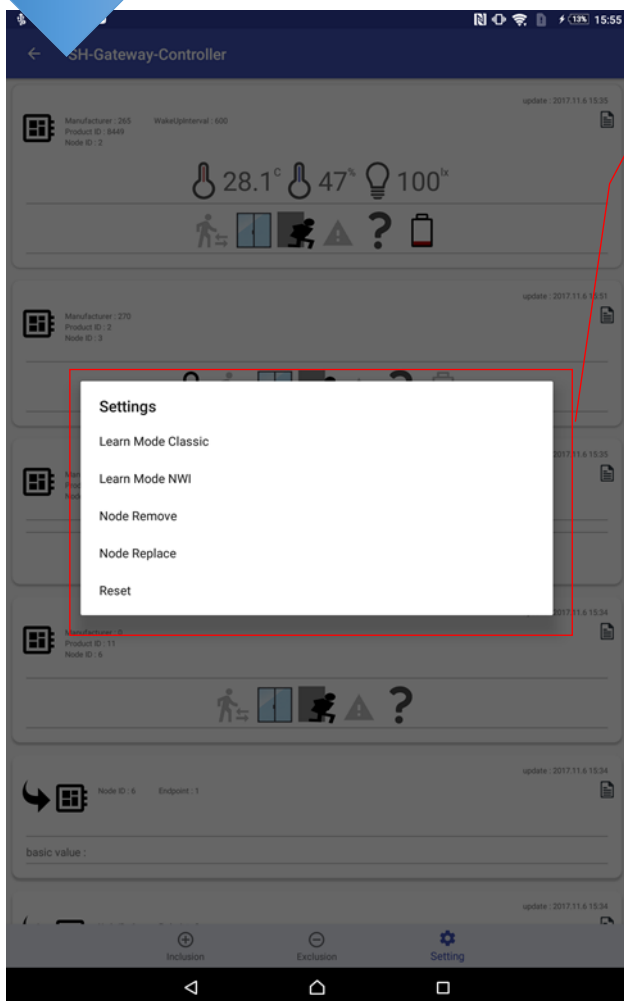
13% 15:55

SH-Gateway-Controller

update : 2017.11.6 15:35

Manufacturer : 265 WakeUpInterval : 600
Product ID : 8449
Node ID : 2

28.1°C 47% 100lx

update : 2017.11.6 15:51

Manufacturer : 270
Product ID : 2
Node ID : 3

Settings

Learn Mode Classic

Learn Mode NWI

Node Remove

Node Replace

Reset

update : 2017.11.6 15:35

update : 2017.11.6 15:34

Manufacturer : 0
Product ID : 11
Node ID : 6

update : 2017.11.6 15:34

Node ID : 6 Endpoint : 1

basic value :

update : 2017.11.6 15:34

Inclusion Exclusion Setting